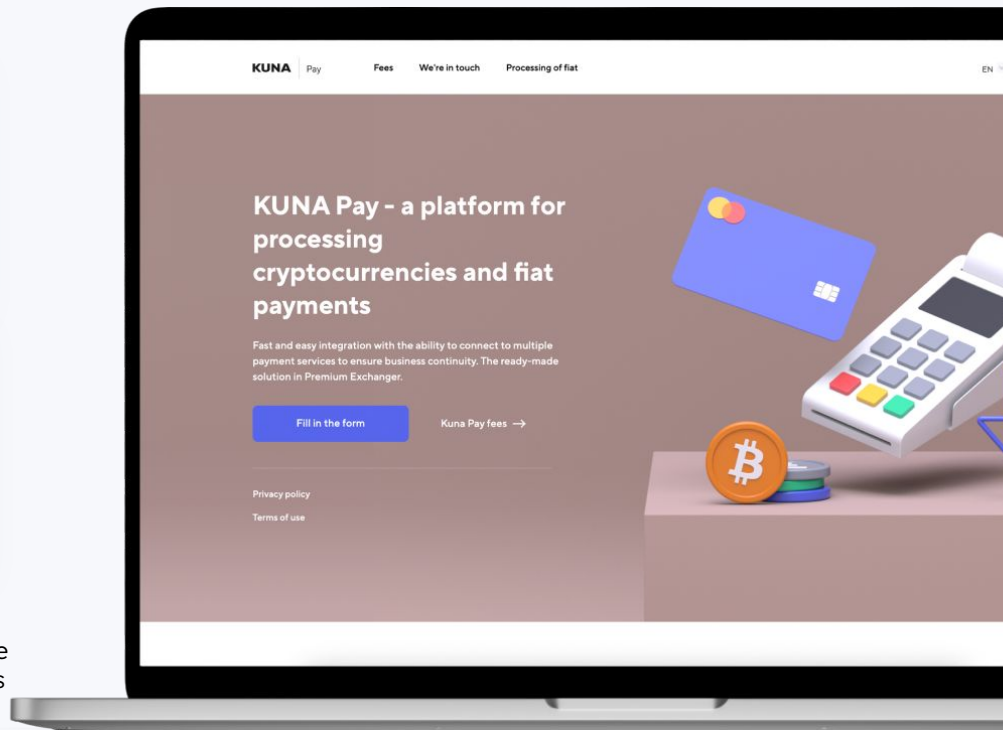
KUNA Pay Fees We're in touch Processing of fiat EN

KUNA Pay - a platform for processing cryptocurrencies and fiat payments

Fast and easy integration with the ability to connect to multiple payment services to ensure business continuity. The ready-made solution in Premium Exchanger.

Fill in the form

Kuna Pay fees →

Privacy policy

Terms of use

e
s